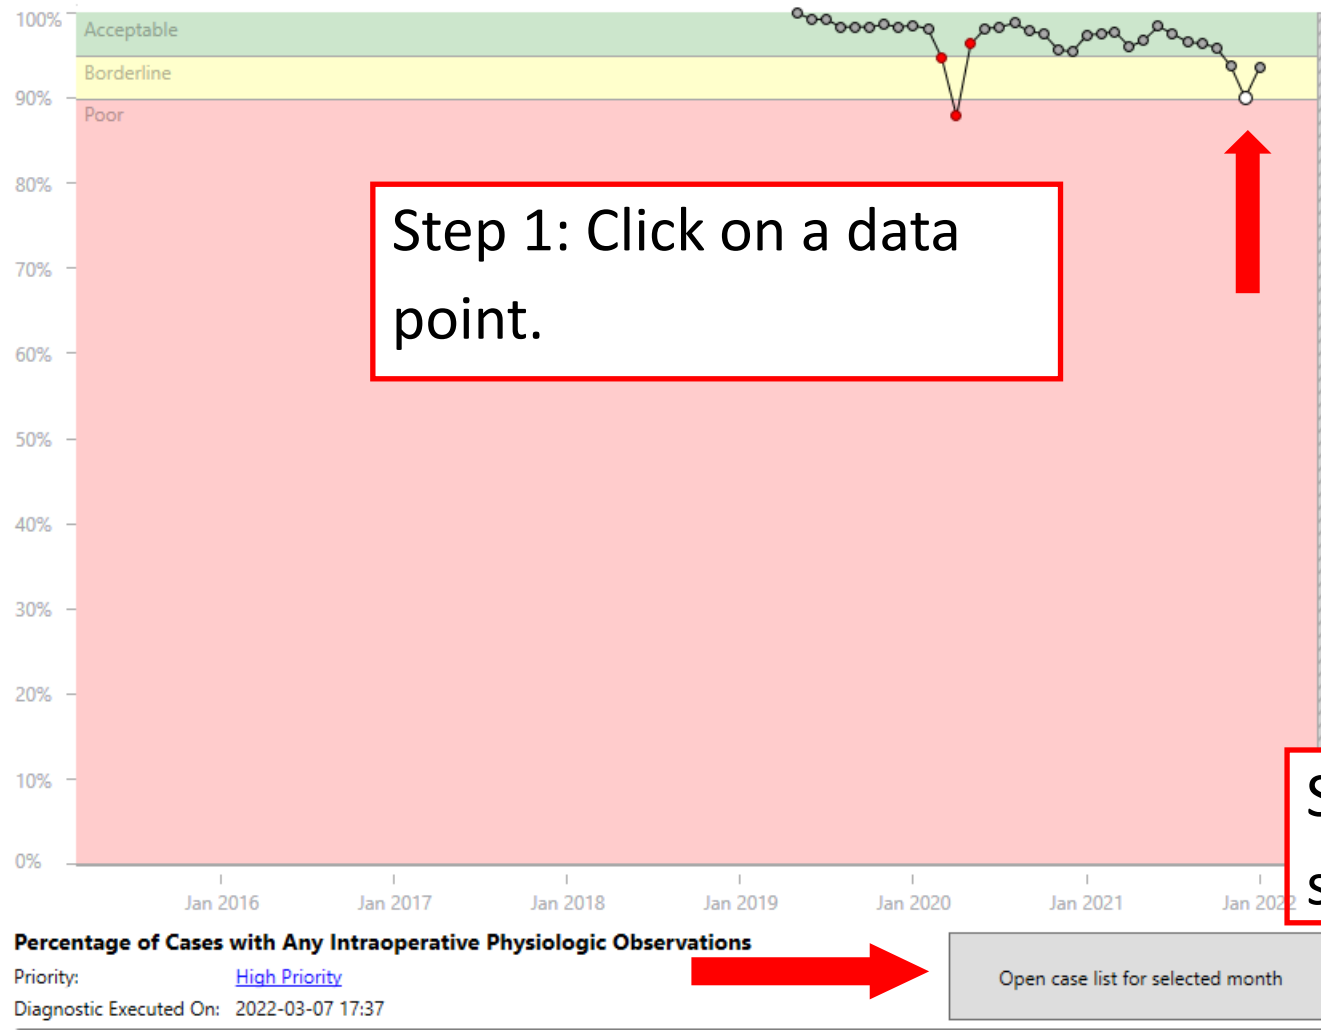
100%
90%
80%
70%
60%
50%
40%
30%
20%
10%
0%

Acceptable
Borderline
Poor

Step 1: Click on a data point.

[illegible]

Jan 2016
Jan 2017
Jan 2018
Jan 2019
Jan 2020
Jan 2021
Jan 2022

Percentage of Cases with Any Intraoperative Physiologic Observations
Priority: High Priority
Diagnostic Executed On: 2022-03-07 17:37

Open case list for selected month